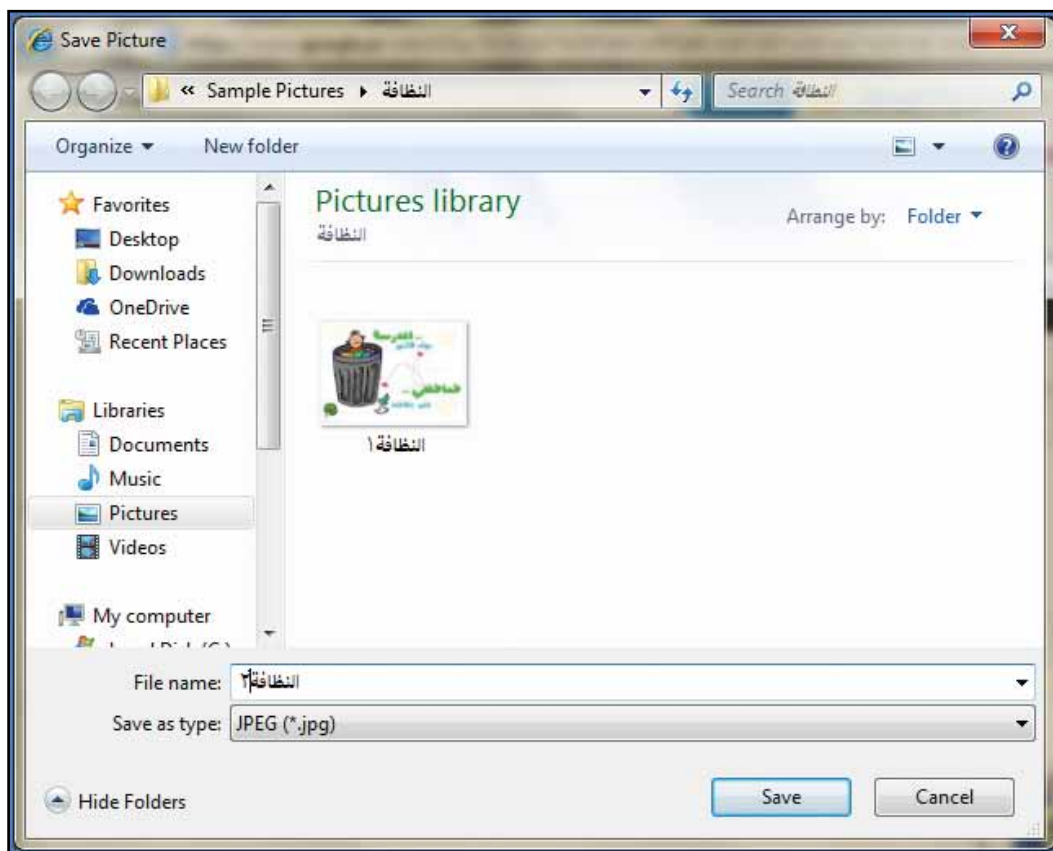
Save Picture

« Sample Pictures ▸ النظافة

Search النظافة

Organize ▾ New folder

Favorites
Desktop
Downloads
OneDrive
Recent Places

Libraries
Documents
Music
Pictures
Videos

My computer
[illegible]

Pictures library
النظافة

Arrange by: Folder ▾

النظافة١

File name: النظافة٢

Save as type: JPEG (*.jpg)

Hide Folders

Save

Cancel